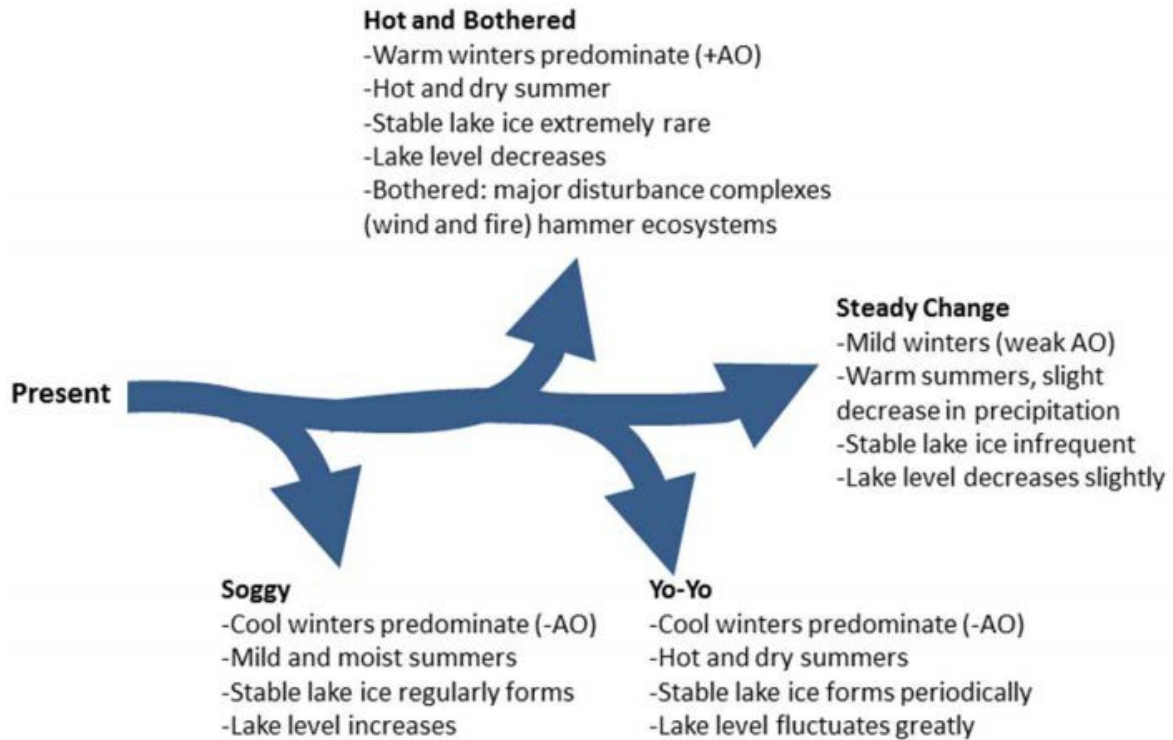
**Hot and Bothered**
-Warm winters predominate (+AO)
-Hot and dry summer
-Stable lake ice extremely rare
-Lake level decreases
-Bothered: major disturbance complexes (wind and fire) hammer ecosystems

**Present**

**Steady Change**
-Mild winters (weak AO)
-Warm summers, slight decrease in precipitation
-Stable lake ice infrequent
-Lake level decreases slightly

**Soggy**
-Cool winters predominate (-AO)
-Mild and moist summers
-Stable lake ice regularly forms
-Lake level increases

**Yo-Yo**
-Cool winters predominate (-AO)
-Hot and dry summers
-Stable lake ice forms periodically
-Lake level fluctuates greatly